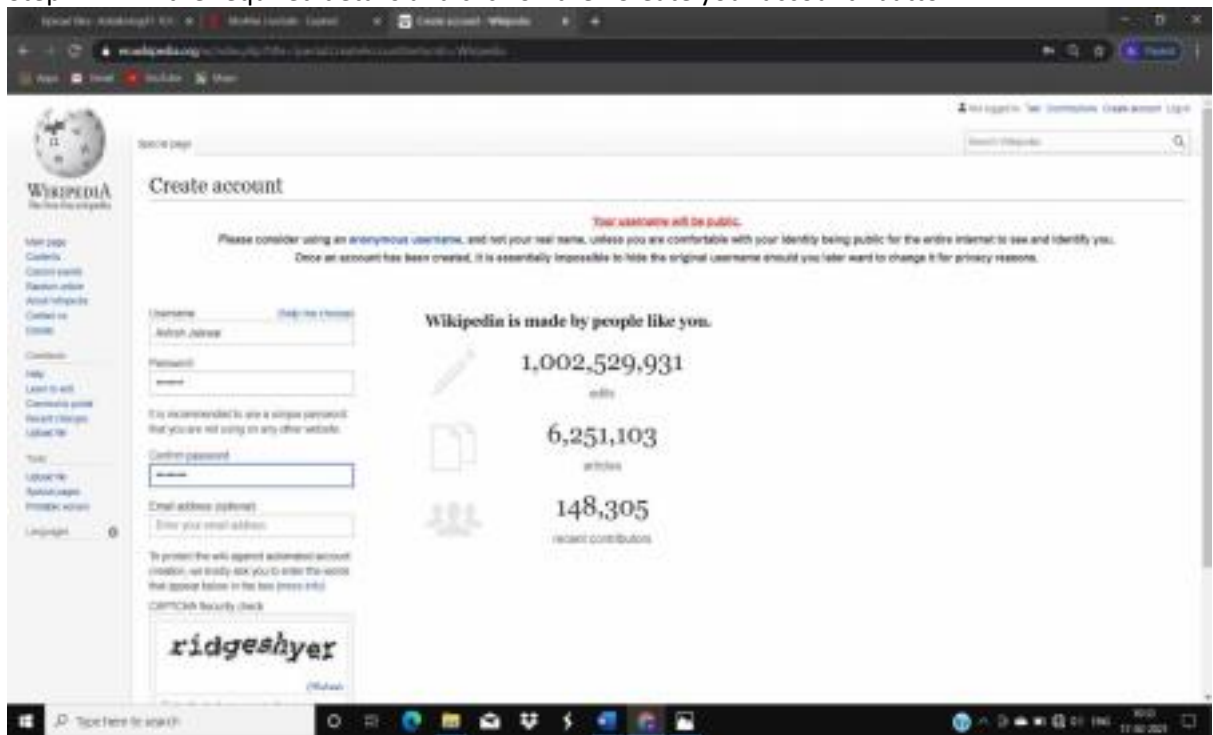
Create account

Special page

Your username will be public.

Please consider using an anonymous username, and not your real name, unless you are comfortable with your identity being public for the entire internet to see and identify you. Once an account has been created, it is essentially impossible to hide the original username should you later want to change it for privacy reasons.

Username
(help me choose)
Ashish Jaiswal

Password

It is recommended to use a unique password that you are not using on any other website.

Confirm password

Email address (optional)
Enter your email address

To protect the wiki against automated account creation, we kindly ask you to enter the words that appear below in the box (more info)

CAPTCHA Security check

ridgeshyer

Refresh

Wikipedia is made by people like you.

1,002,529,931
edits

6,251,103
articles

148,305
recent contributors

Main page
Contents
Current events
Random article
About Wikipedia
Contact us
Donate

Contribute
Help
Learn to edit
Community portal
Recent changes
Upload file

Tools
Upload file
Special pages
Printable version

Languages

Not logged in Talk Contributions Create account Log in

Search Wikipedia

Create account - Wikipedia

Type here to search